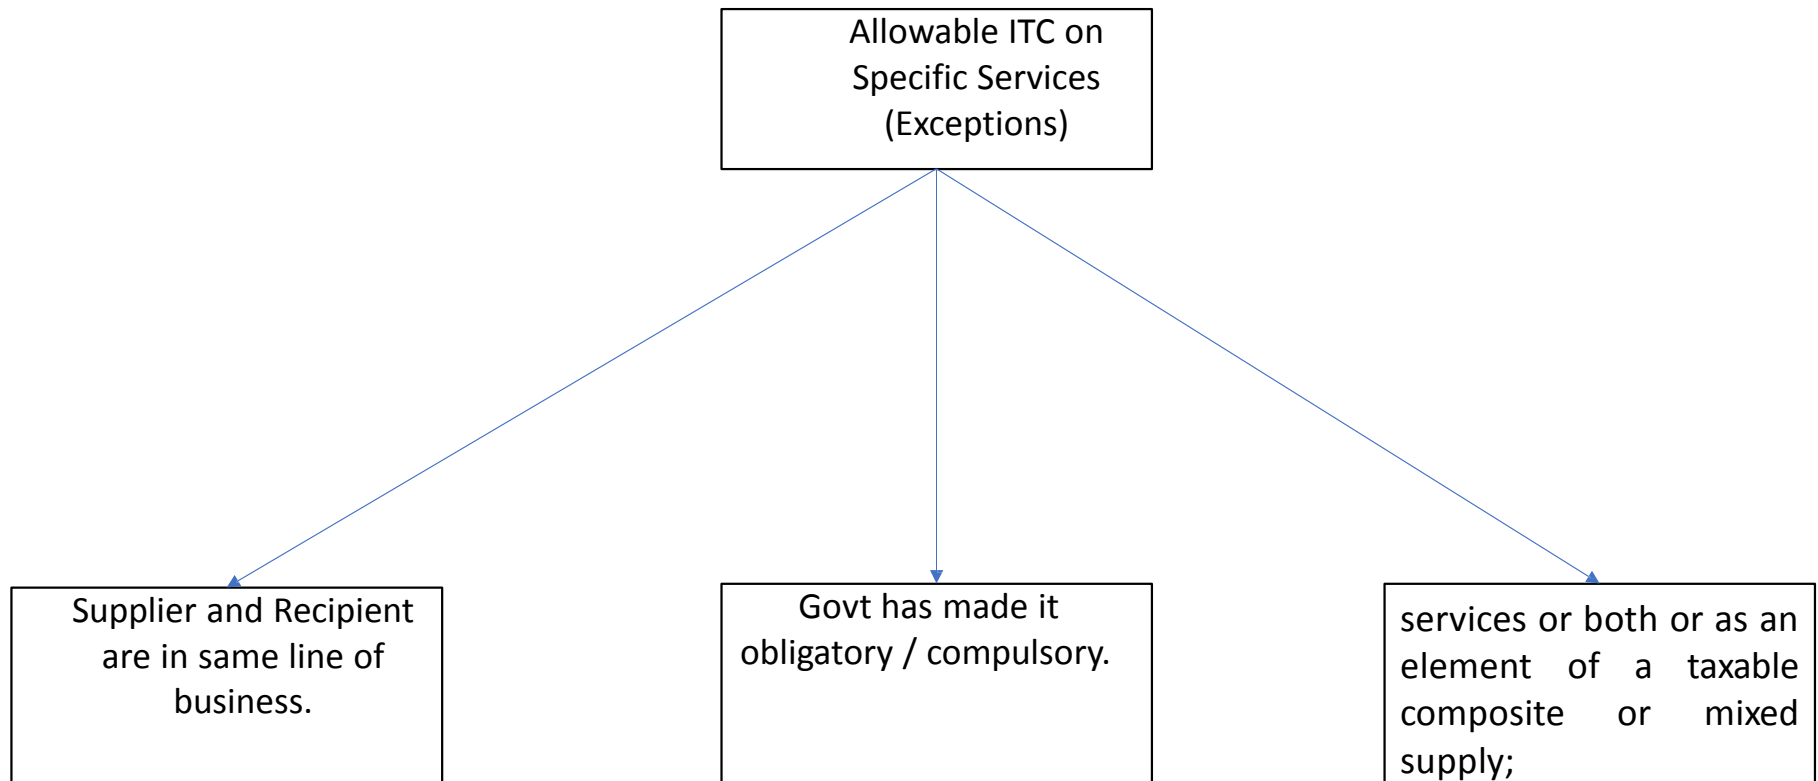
Allowable ITC on Specific Services (Exceptions)

Supplier and Recipient are in same line of business.

Govt has made it obligatory / compulsory.

services or both or as an element of a taxable composite or mixed supply;